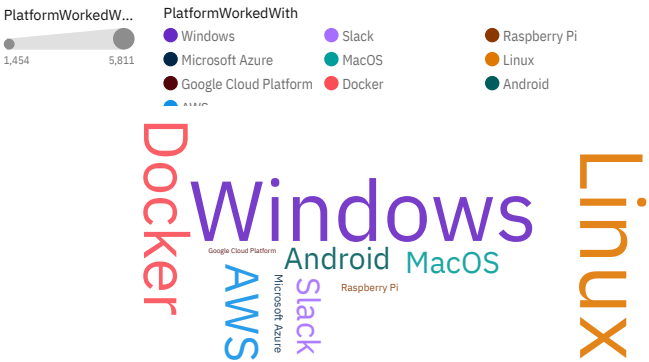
PlatformWorkedW...

1,454 5,811

PlatformWorkedWith

Windows
Slack
Raspberry Pi
Microsoft Azure
MacOS
Linux
Google Cloud Platform
Docker
Android
AWS

Docker
Windows
Linux
Google Cloud Platform
Android
MacOS
AWS
Microsoft Azure
Slack
Raspberry Pi